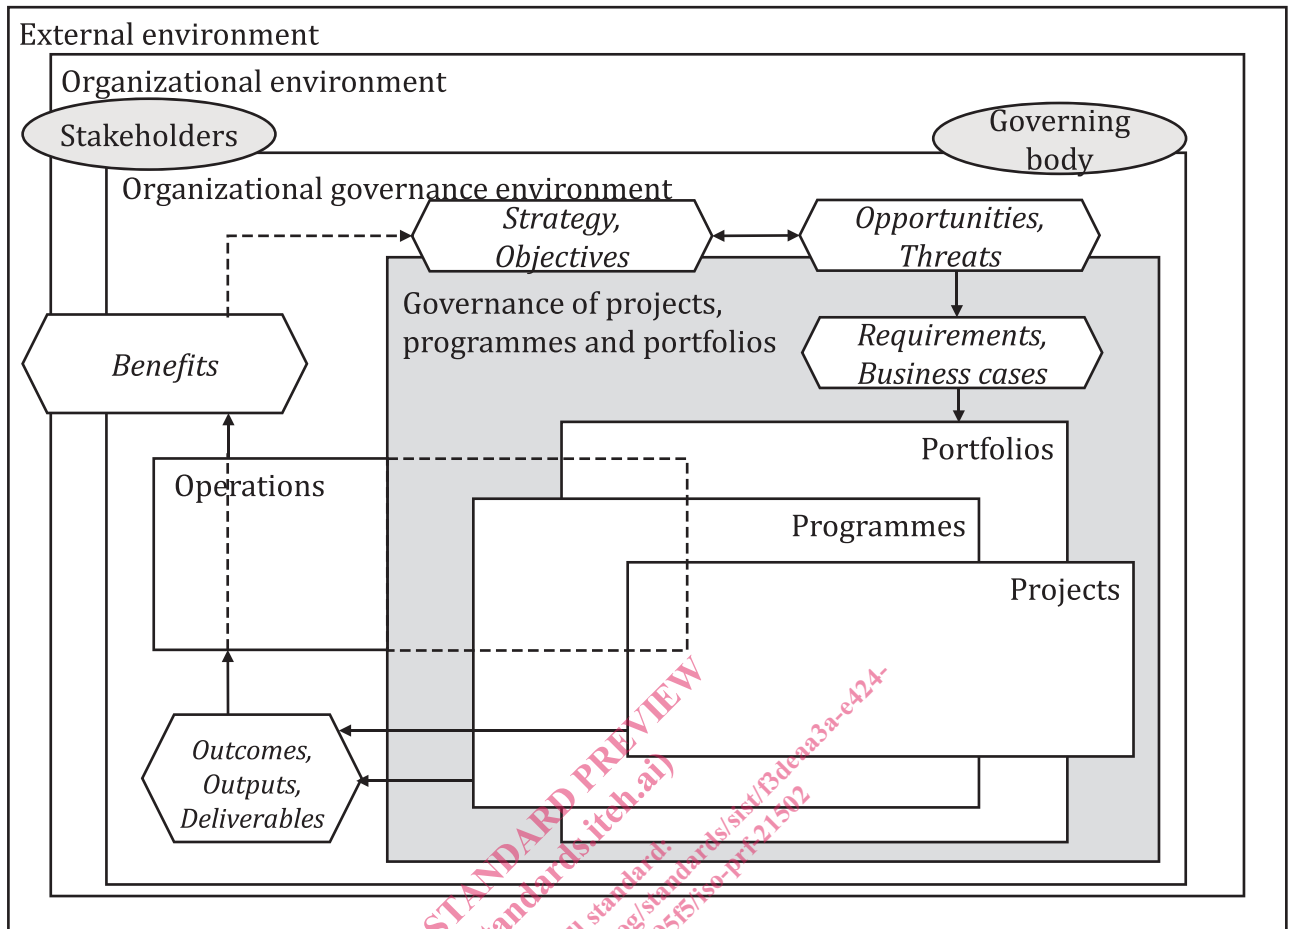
External environment

Organizational environment

Stakeholders

Governing body

Organizational governance environment

Strategy, Objectives

Opportunities, Threats

Governance of projects, programmes and portfolios

Requirements, Business cases

Benefits

Portfolios

Operations

Programmes

Projects

Outcomes, Outputs, Deliverables

STANDARD PREVIEW
standards.iteh.ai)
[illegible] standard:
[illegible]g/standards/sist/f3deaa3a-e424-
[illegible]05f5/iso-prf-21502